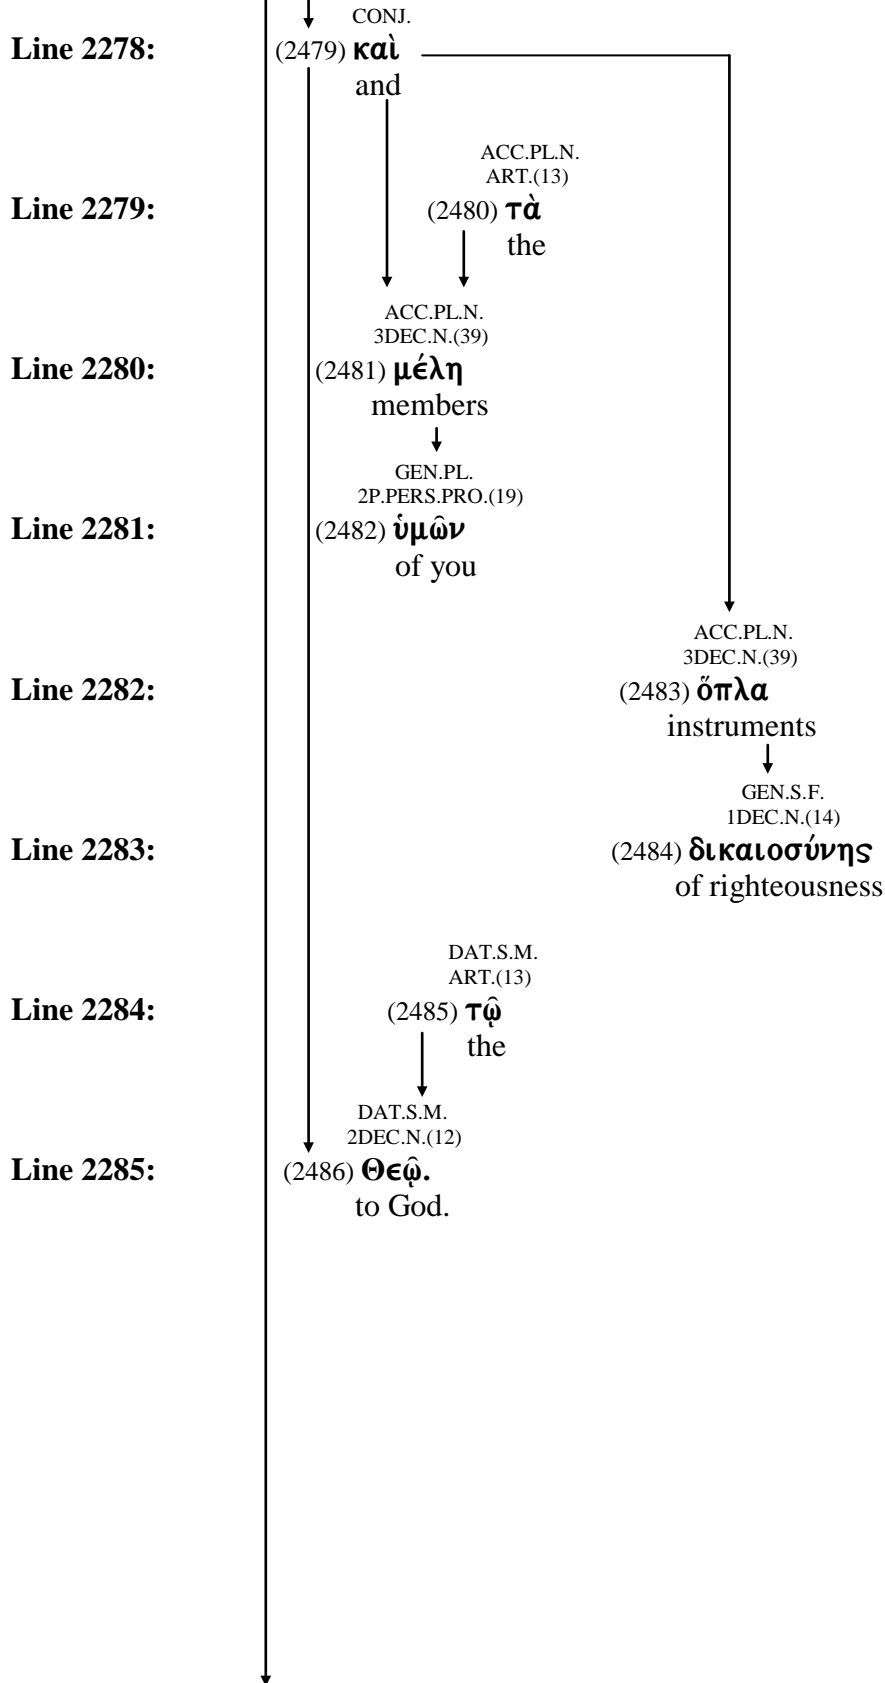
CONJ.
Line 2278: (2479) καὶ
and

ACC.PL.N.
ART.(13)
Line 2279: (2480) τὰ
the

ACC.PL.N.
3DEC.N.(39)
Line 2280: (2481) μέλη
members

GEN.PL.
2P.PERS.PRO.(19)
Line 2281: (2482) ὑμῶν
of you

ACC.PL.N.
3DEC.N.(39)
Line 2282: (2483) ὅπλα
instruments

GEN.S.F.
1DEC.N.(14)
Line 2283: (2484) δικαιοσύνης
of righteousness

DAT.S.M.
ART.(13)
Line 2284: (2485) τῷ
the

DAT.S.M.
2DEC.N.(12)
Line 2285: (2486) Θεῷ.
to God.